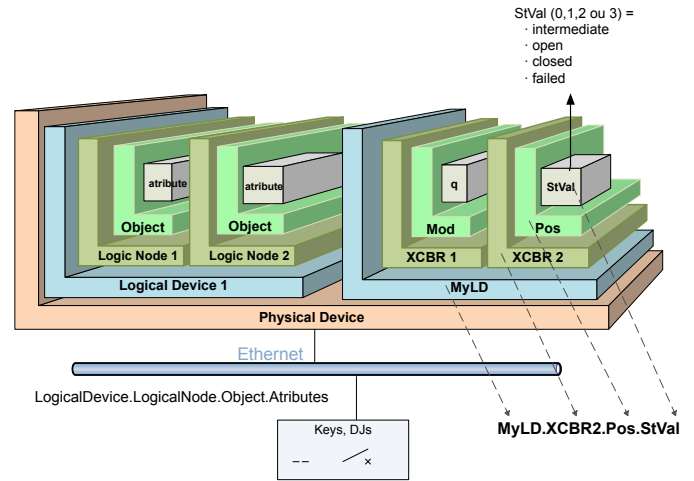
StVal (0,1,2 ou 3) =
· intermediate
· open
· closed
· failed

atribute
Object
Logic Node 1

atribute
Object
Logic Node 2

Logical Device 1

q
Mod
XCBR 1

StVal
Pos
XCBR 2

MyLD

Physical Device

Ethernet

LogicalDevice.LogicalNode.Object.Atributes

Keys, DJs

MyLD.XCBR2.Pos.StVal